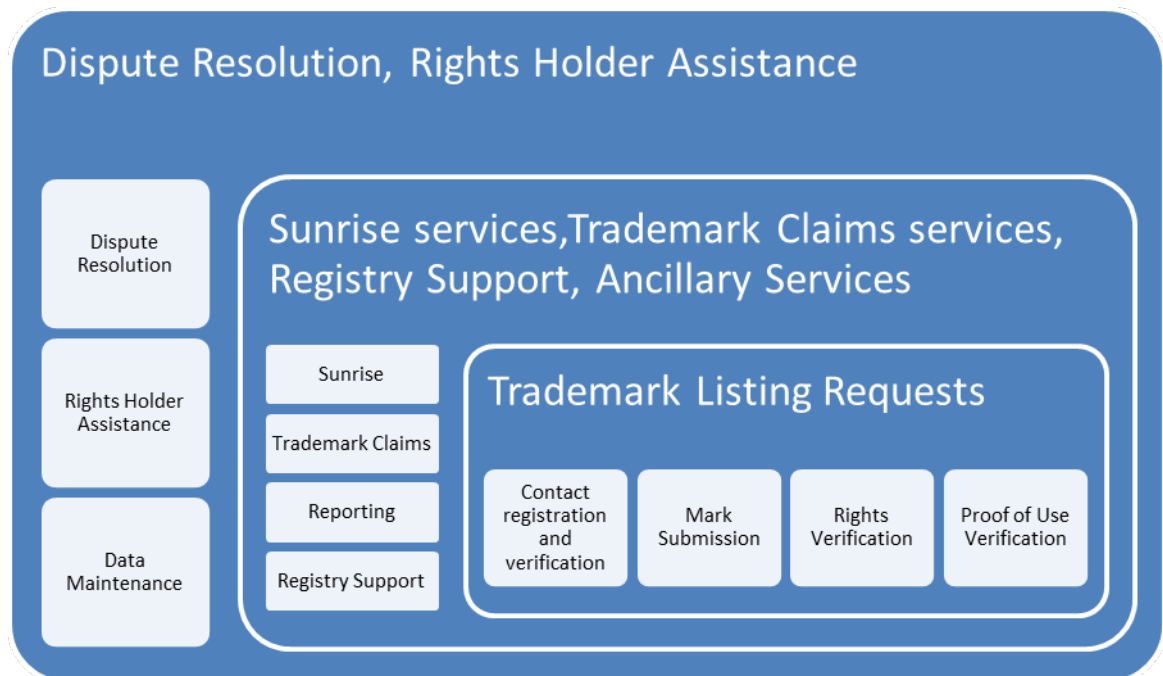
Dispute Resolution, Rights Holder Assistance

Dispute Resolution

Rights Holder Assistance

Data Maintenance

Sunrise services,Trademark Claims services, Registry Support, Ancillary Services

Sunrise

Trademark Claims

Reporting

Registry Support

Trademark Listing Requests

Contact registration and verification

Mark Submission

Rights Verification

Proof of Use Verification